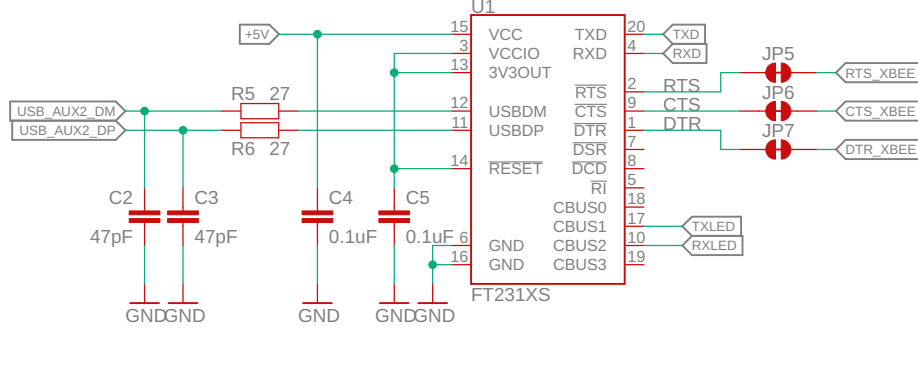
U1

+5V

15 VCC
3 VCCIO
13 3V3OUT
12 USBDM
11 USBDP
14 $\overline{RESET}$
6 GND
16 GND

20 TXD
4 RXD
2 $\overline{RTS}$
9 $\overline{CTS}$
1 $\overline{DTR}$
7 $\overline{DSR}$
8 $\overline{DCD}$
5 $\overline{RI}$
18 CBUS0
17 CBUS1
10 CBUS2
19 CBUS3

FT231XS

TXD
RXD
RTS
CTS
DTR
JP5
JP6
JP7
RTS_XBEE
CTS_XBEE
DTR_XBEE
TXLED
RXLED

USB_AUX2_DM
USB_AUX2_DP
R5 27
R6 27

C2 47pF
C3 47pF
C4 0.1uF
C5 0.1uF

GND GND GND GND GND